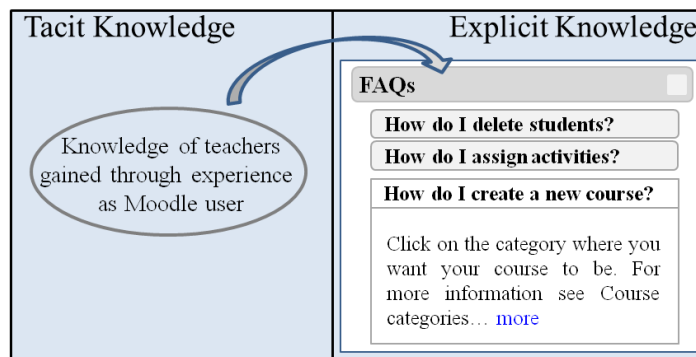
Tacit Knowledge

Knowledge of teachers gained through experience as Moodle user

Explicit Knowledge

FAQs

How do I delete students?

How do I assign activities?

How do I create a new course?

Click on the category where you want your course to be. For more information see Course categories… more